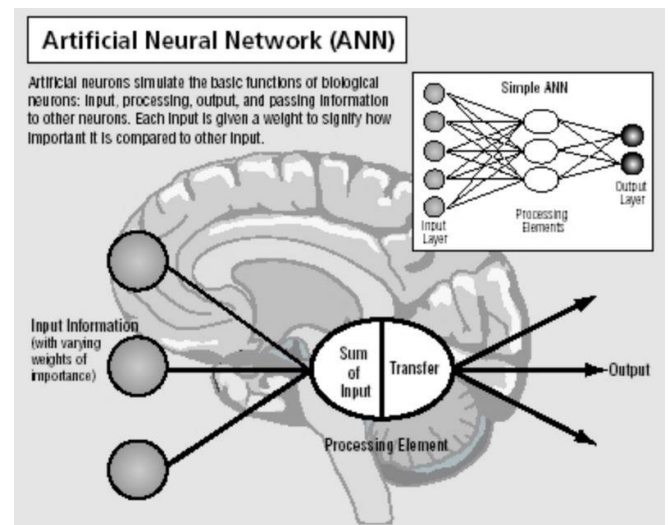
Artificial Neural Network (ANN)

Artificial neurons simulate the basic functions of biological neurons: input, processing, output, and passing information to other neurons. Each input is given a weight to signify how important it is compared to other input.

Simple ANN

Input Layer

Processing Elements

Output Layer

Input Information (with varying weights of importance)

Sum of Input

Transfer

Output

Processing Element